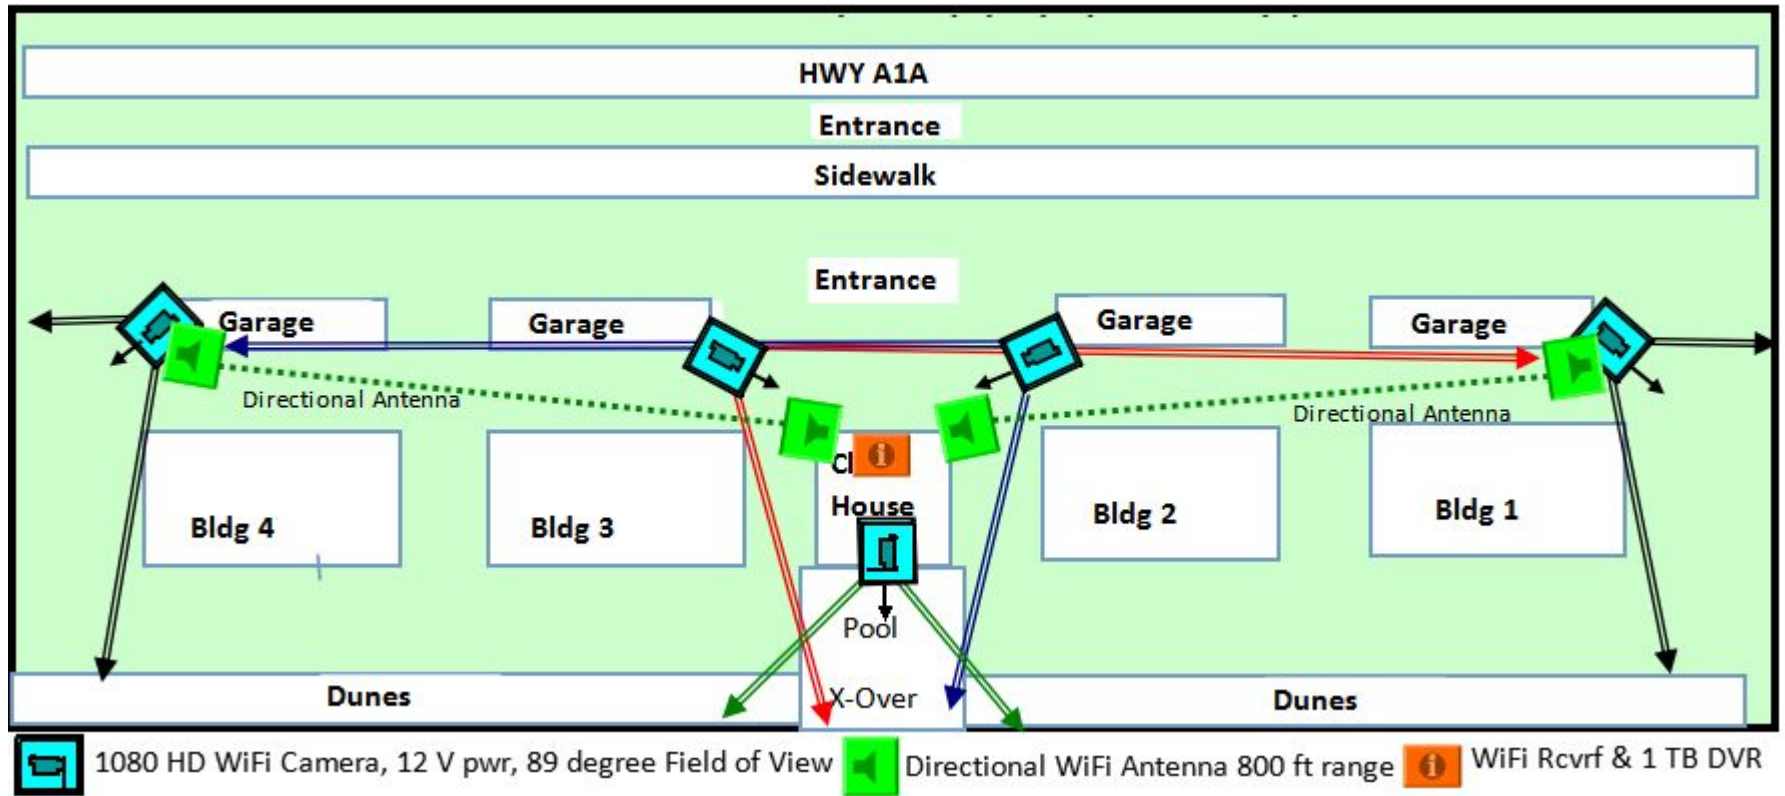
HWY A1A

Entrance

Sidewalk

Entrance

Garage

Garage

Garage

Garage

Directional Antenna

Directional Antenna

Bldg 4

Bldg 3

Cl

House

Bldg 2

Bldg 1

Pool

Dunes

X-Over

Dunes

1080 HD WiFi Camera, 12 V pwr, 89 degree Field of View Directional WiFi Antenna 800 ft range WiFi Rcvrf & 1 TB DVR